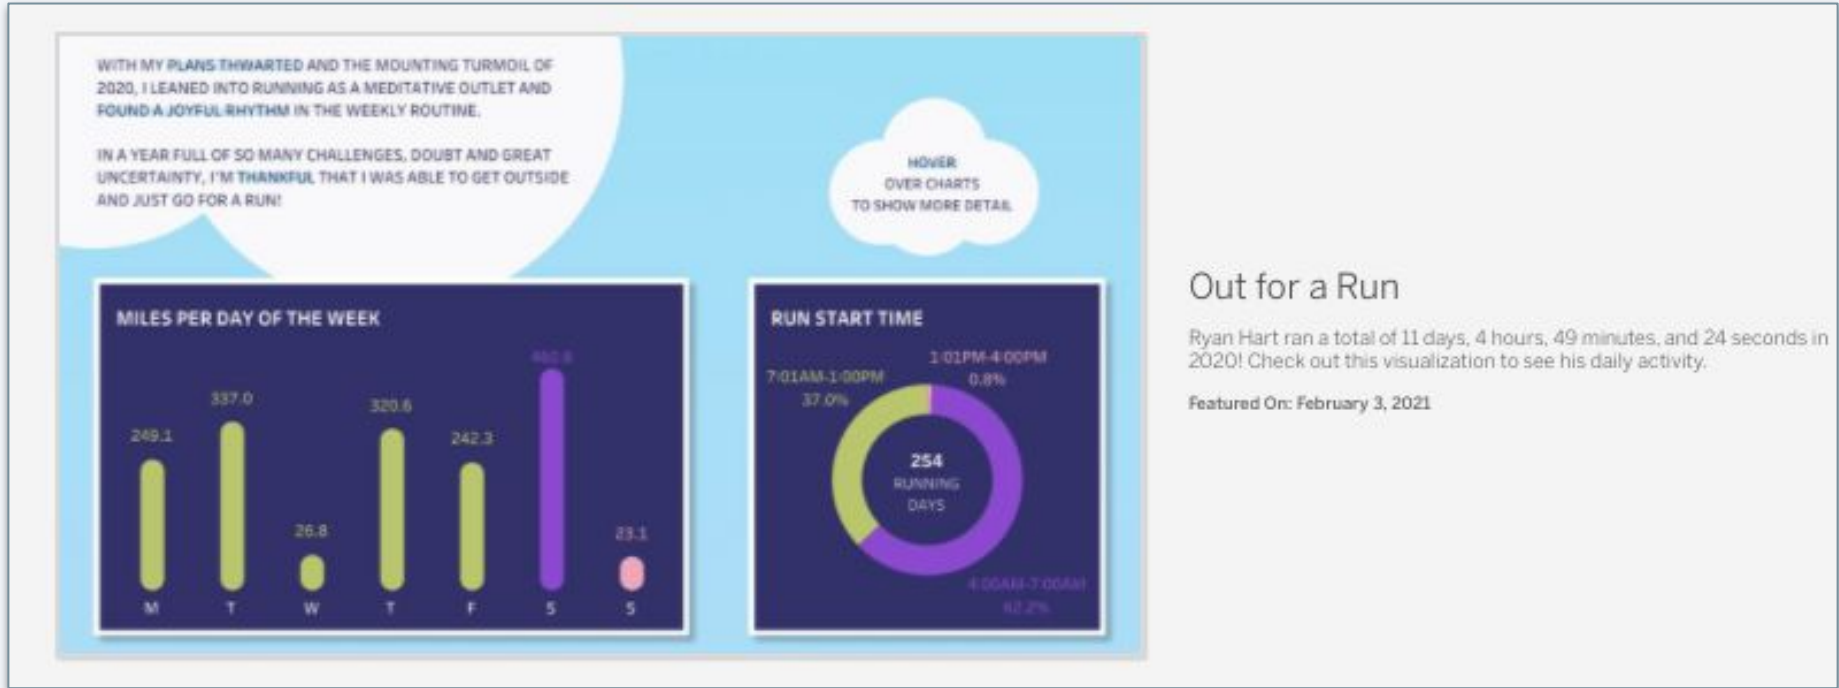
WITH MY PLANS THWARTED AND THE MOUNTING TURMOIL OF 2020, I LEANED INTO RUNNING AS A MEDITATIVE OUTLET AND FOUND A JOYFUL RHYTHM IN THE WEEKLY ROUTINE.

IN A YEAR FULL OF SO MANY CHALLENGES, DOUBT AND GREAT UNCERTAINTY, I'M THANKFUL THAT I WAS ABLE TO GET OUTSIDE AND JUST GO FOR A RUN!

HOVER OVER CHARTS TO SHOW MORE DETAIL

MILES PER DAY OF THE WEEK

| M | T | W | T | F | S | S |
|---|---|---|---|---|---|---|
| 249.1 | 337.0 | 26.8 | 320.6 | 242.3 | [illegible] | 23.1 |

RUN START TIME

7:01AM-1:00PM 37.0%

1:01PM-4:00PM 0.8%

254 RUNNING DAYS

4:00AM-7:00AM 62.2%

Out for a Run

Ryan Hart ran a total of 11 days, 4 hours, 49 minutes, and 24 seconds in 2020! Check out this visualization to see his daily activity.

Featured On: February 3, 2021